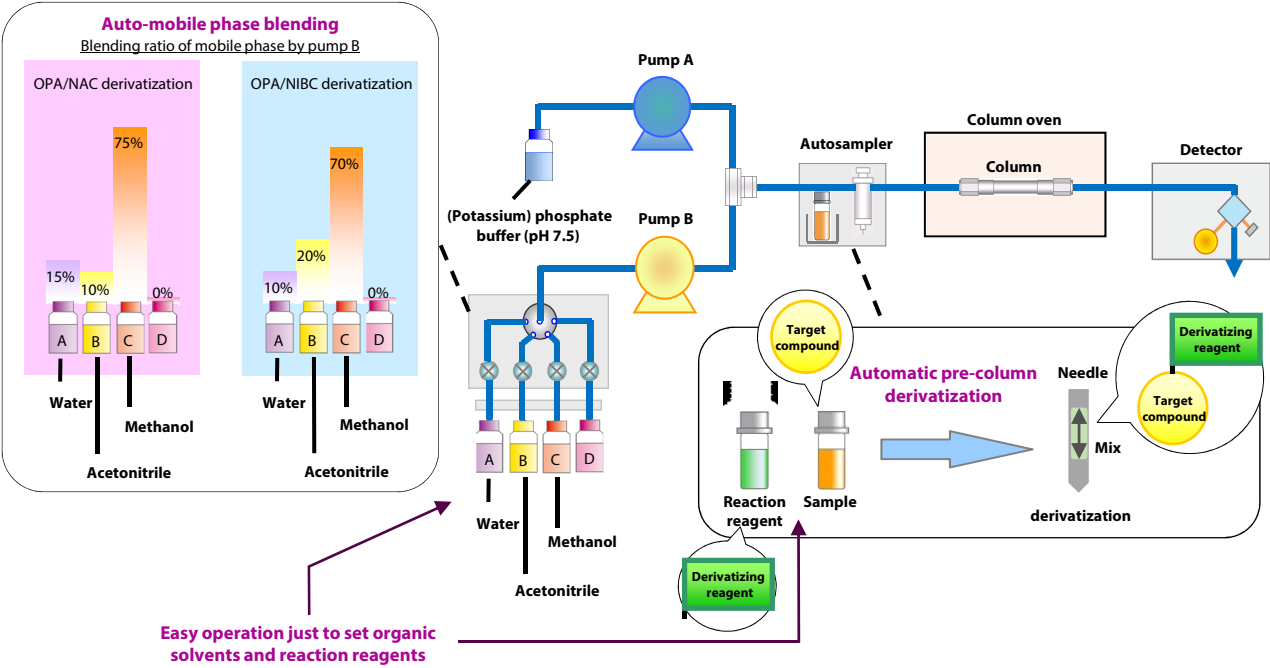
Auto-mobile phase blending
Blending ratio of mobile phase by pump B

OPA/NAC derivatization
15%
10%
75%
0%
A B C D
Water
Methanol
Acetonitrile

OPA/NIBC derivatization
10%
20%
70%
0%
A B C D
Water
Methanol
Acetonitrile

Pump A
(Potassium) phosphate buffer (pH 7.5)
Pump B
Autosampler
Column oven
Column
Detector

A B C D
Water
Methanol
Acetonitrile

Target compound
Automatic pre-column derivatization
Reaction reagent
Sample
Derivatizing reagent
Needle
Target compound
Mix
derivatization
Derivatizing reagent

Easy operation just to set organic solvents and reaction reagents